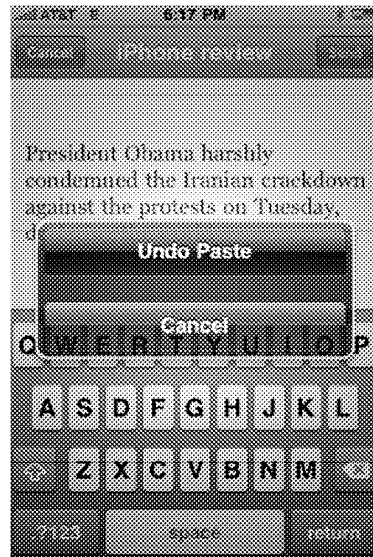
AT&T 6:17 PM

Cancel iPhone review

President Obama harshly condemned the Iranian crackdown against the protests on Tuesday,

Undo Paste

Cancel

Q W E R T Y U I O P

A S D F G H J K L

Z X C V B N M

.?123 space return